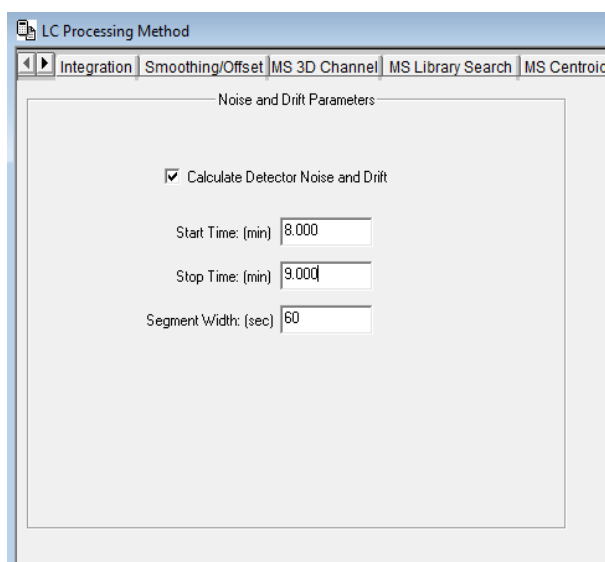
LC Processing Method

Integration | Smoothing/Offset | MS 3D Channel | MS Library Search | MS Centroi

Noise and Drift Parameters

Calculate Detector Noise and Drift

Start Time: (min) 8.000

Stop Time: (min) 9.000

Segment Width: (sec) 60